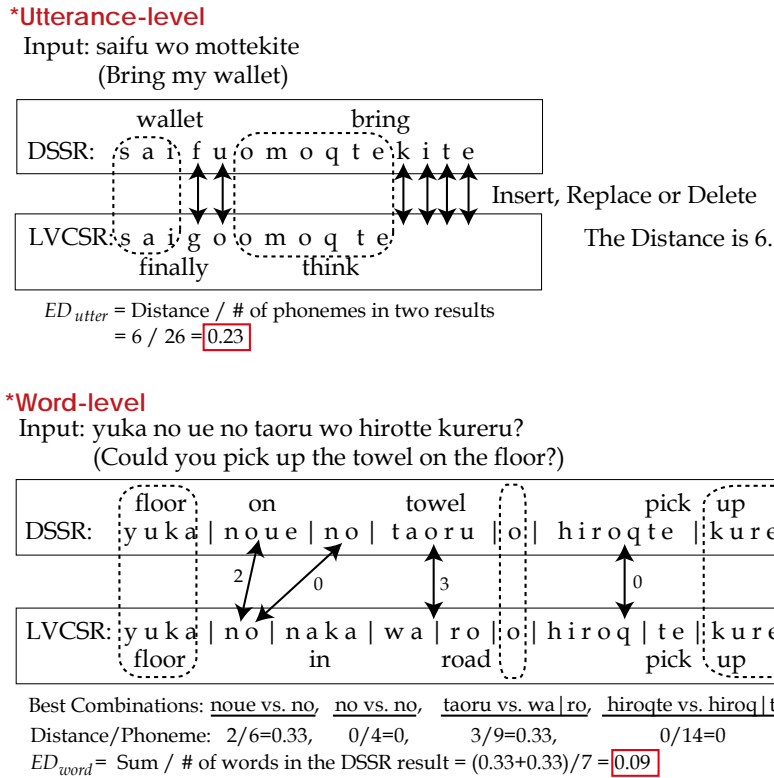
*Utterance-level

Input: saifu wo mottekite
(Bring my wallet)

wallet bring
DSSR: s a i f u o m o q t e k i t e

Insert, Replace or Delete

LVCSR: s a i g o o m o q t e

The Distance is 6.

finally think

$ED_{utter}$ = Distance / # of phonemes in two results
= 6 / 26 = 0.23

*Word-level

Input: yuka no ue no taoru wo hirotte kureru?
(Could you pick up the towel on the floor?)

floor on towel pick up
DSSR: y u k a | n o u e | n o | t a o r u | o | h i r o q t e | k u r e

2 0 3 0

LVCSR: y u k a | n o | n a k a | w a | r o | o | h i r o q | t e | k u r e
floor in road pick up

Best Combinations: noue vs. no, no vs. no, taoru vs. wa|ro, hiroqte vs. hiroq|t
Distance/Phoneme: 2/6=0.33, 0/4=0, 3/9=0.33, 0/14=0
$ED_{word}$ = Sum / # of words in the DSSR result = (0.33+0.33)/7 = 0.09